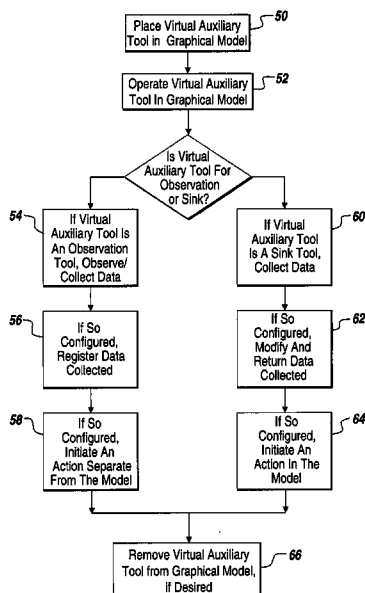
Place Virtual Auxiliary Tool in Graphical Model
50

Operate Virtual Auxiliary Tool In Graphical Model
52

Is Virtual Auxiliary Tool For Observation or Sink?

54
If Virtual Auxiliary Tool Is An Observation Tool, Observe/ Collect Data

56
If So Configured, Register Data Collected

58
If So Configured, Initiate An Action Separate From The Model

60
If Virtual Auxiliary Tool Is A Sink Tool, Collect Data

62
If So Configured, Modify And Return Data Collected

64
If So Configured, Initiate An Action In The Model

Remove Virtual Auxiliary Tool from Graphical Model, if Desired
66